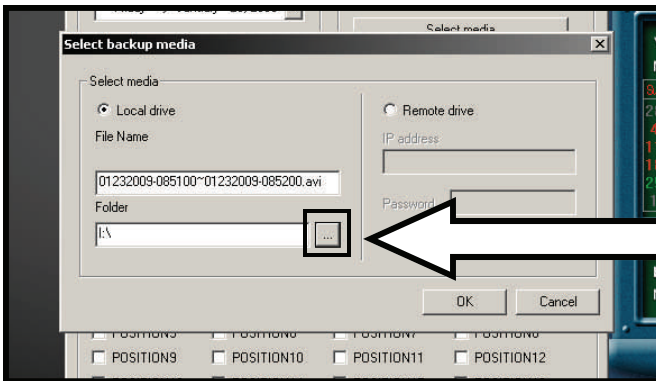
Select media

Select backup media

Select media

Local drive

File Name

01232009-085100~01232009-085200.avi

Folder

I:\

...

Remote drive

IP address

Password

OK

Cancel

POSITION9

POSITION10

POSITION11

POSITION12